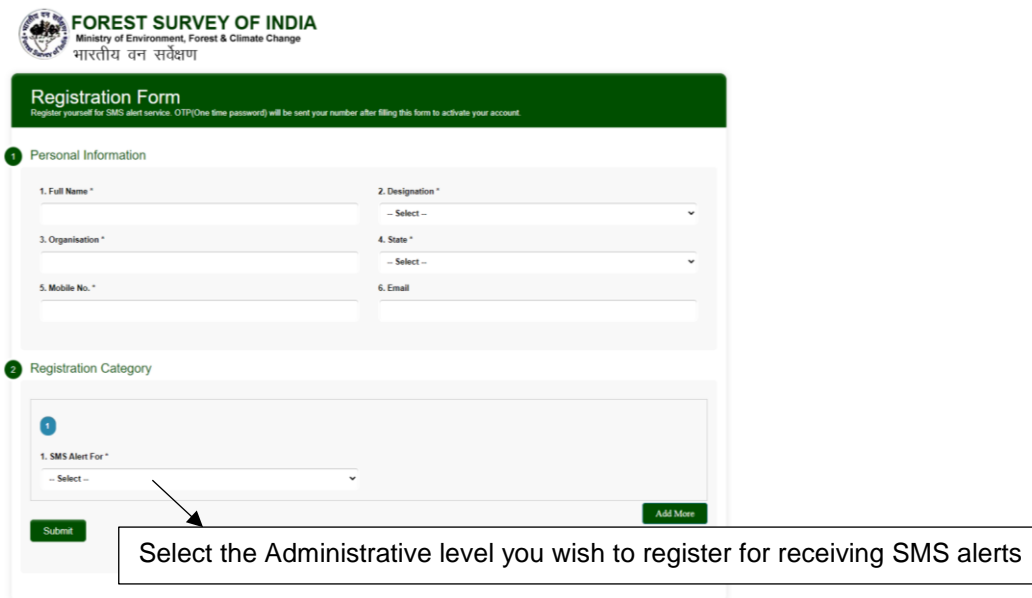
FOREST SURVEY OF INDIA
Ministry of Environment, Forest & Climate Change
भारतीय वन सर्वेक्षण

Registration Form
Register yourself for SMS alert service. OTP(One time password) will be sent your number after filling this form to activate your account.

1 Personal Information

1. Full Name *

2. Designation *
-- Select --

3. Organisation *

4. State *
-- Select --

5. Mobile No. *

6. Email

2 Registration Category

1

1. SMS Alert For *
-- Select --

Add More

Submit

Select the Administrative level you wish to register for receiving SMS alerts